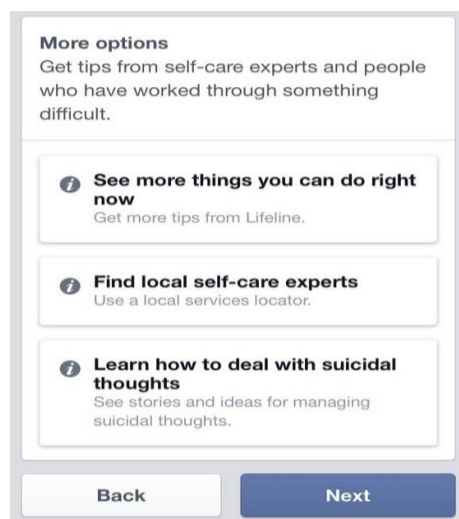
More options
Get tips from self-care experts and people who have worked through something difficult.

See more things you can do right now
Get more tips from Lifeline.

Find local self-care experts
Use a local services locator.

Learn how to deal with suicidal thoughts
See stories and ideas for managing suicidal thoughts.

Back

Next